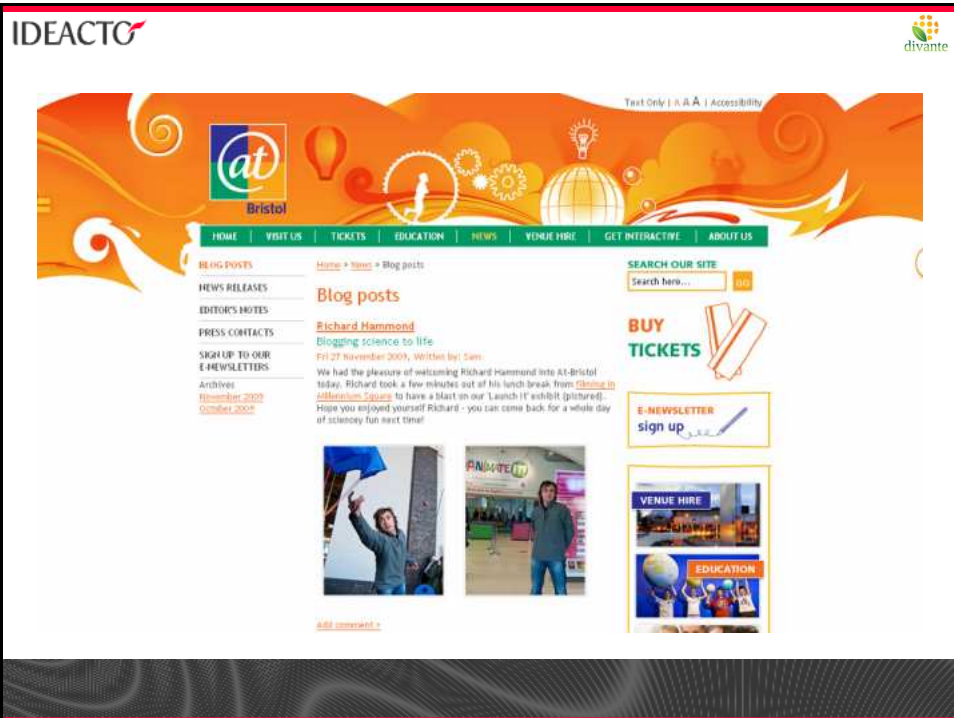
IDEACTO

divante

Text Only | A A A | Accessibility

@
Bristol

HOME | VISIT US | TICKETS | EDUCATION | NEWS | VENUE HIRE | GET INTERACTIVE | ABOUT US

BLOG POSTS

NEWS RELEASES

EDITOR'S NOTES

PRESS CONTACTS

SIGN UP TO OUR E-NEWSLETTERS

Archives
November 2009
October 2009

Home » News » Blog posts

Blog posts

Richard Hammond

Blogging science to life

Fri 27 November 2009, Written by: Sam

We had the pleasure of welcoming Richard Hammond into At-Bristol today. Richard took a few minutes out of his lunch break from filming in Millennium Square to have a blast on our 'Launch It' exhibit (pictured). Hope you enjoyed yourself Richard - you can come back for a whole day of sciencey fun next time!

ANIMATE IT

Add comment »

SEARCH OUR SITE

Search here...

GO

BUY TICKETS

E-NEWSLETTER
sign up

VENUE HIRE

EDUCATION